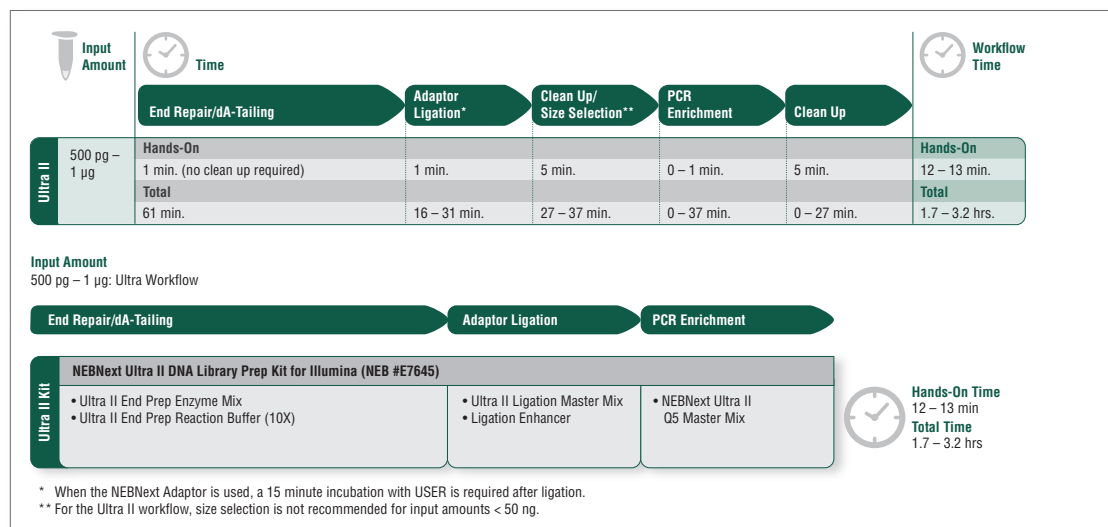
Input Amount

Time

Workflow Time

End Repair/dA-Tailing

Adaptor Ligation*

Clean Up/ Size Selection**

PCR Enrichment

Clean Up

| Ultra II | 500 pg – 1 µg | End Repair/dA-Tailing | Adaptor Ligation* | Clean Up/ Size Selection** | PCR Enrichment | Clean Up | Workflow Time |
|---|---|---|---|---|---|---|---|
| | | Hands-On | | | | | Hands-On |
| | | 1 min. (no clean up required) | 1 min. | 5 min. | 0 – 1 min. | 5 min. | 12 – 13 min. |
| | | Total | | | | | Total |
| | | 61 min. | 16 – 31 min. | 27 – 37 min. | 0 – 37 min. | 0 – 27 min. | 1.7 – 3.2 hrs. |

Input Amount
500 pg – 1 µg: Ultra Workflow

End Repair/dA-Tailing

Adaptor Ligation

PCR Enrichment

Ultra II Kit

NEBNext Ultra II DNA Library Prep Kit for Illumina (NEB #E7645)

• Ultra II End Prep Enzyme Mix
• Ultra II End Prep Reaction Buffer (10X)

• Ultra II Ligation Master Mix
• Ligation Enhancer

• NEBNext Ultra II Q5 Master Mix

Hands-On Time
12 – 13 min
Total Time
1.7 – 3.2 hrs

* When the NEBNext Adaptor is used, a 15 minute incubation with USER is required after ligation.
** For the Ultra II workflow, size selection is not recommended for input amounts < 50 ng.